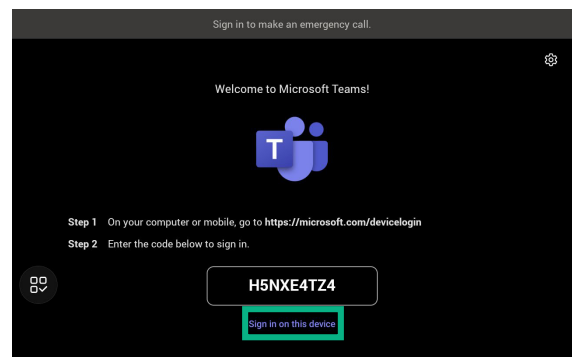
Sign in to make an emergency call.

Welcome to Microsoft Teams!

T

Step 1 On your computer or mobile, go to **https://microsoft.com/devicelogin**

Step 2 Enter the code below to sign in.

H5NXE4TZ4

Sign in on this device